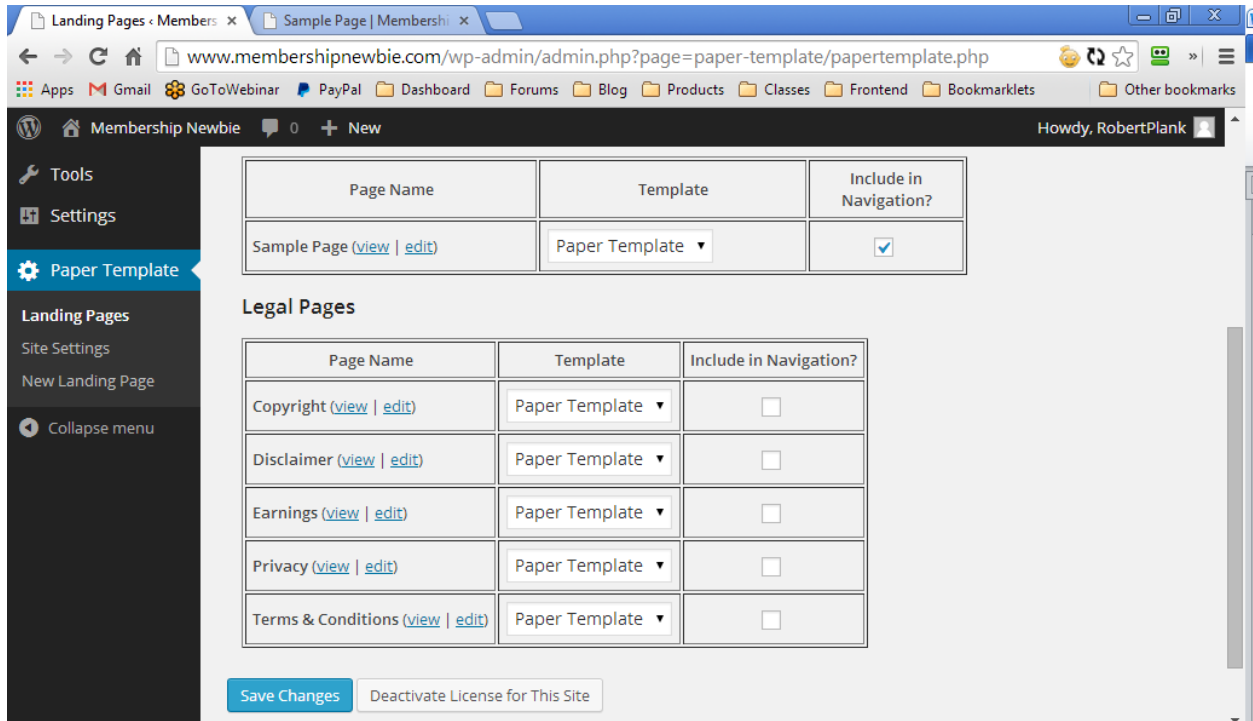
Landing Pages ‹ Members ×
Sample Page | Membershi ×

www.membershipnewbie.com/wp-admin/admin.php?page=paper-template/papertemplate.php

Apps  Gmail  GoToWebinar  PayPal  Dashboard  Forums  Blog  Products  Classes  Frontend  Bookmarklets  Other bookmarks

Membership Newbie  0  New  Howdy, RobertPlank

Tools
Settings
Paper Template
Landing Pages
Site Settings
New Landing Page
Collapse menu

| Page Name | Template | Include in Navigation? |
|---|---|---|
| Sample Page (view \| edit) | Paper Template | ✓ |

Legal Pages

| Page Name | Template | Include in Navigation? |
|---|---|---|
| Copyright (view \| edit) | Paper Template | |
| Disclaimer (view \| edit) | Paper Template | |
| Earnings (view \| edit) | Paper Template | |
| Privacy (view \| edit) | Paper Template | |
| Terms & Conditions (view \| edit) | Paper Template | |

Save Changes  Deactivate License for This Site